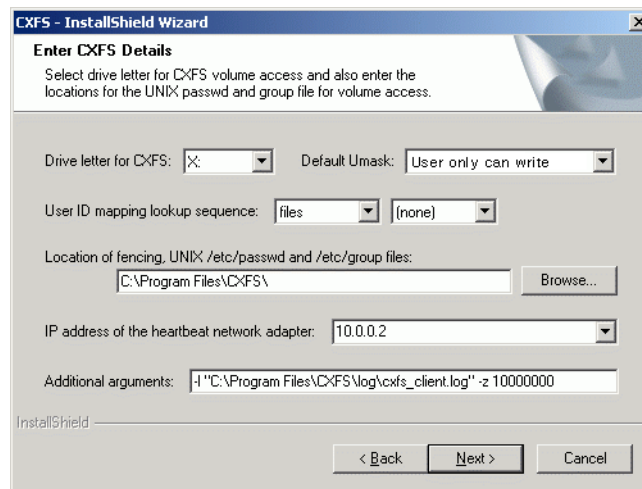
CXFS - InstallShield Wizard

×

Enter CXFS Details

Select drive letter for CXFS volume access and also enter the locations for the UNIX passwd and group file for volume access.

Drive letter for CXFS: X:

Default Umask: User only can write

User ID mapping lookup sequence: files (none)

Location of fencing, UNIX /etc/passwd and /etc/group files:

C:\Program Files\CXFS\

Browse...

IP address of the heartbeat network adapter: 10.0.0.2

Additional arguments: -l "C:\Program Files\CXFS\log\cxfs_client.log" -z 10000000

InstallShield

< Back

Next >

Cancel